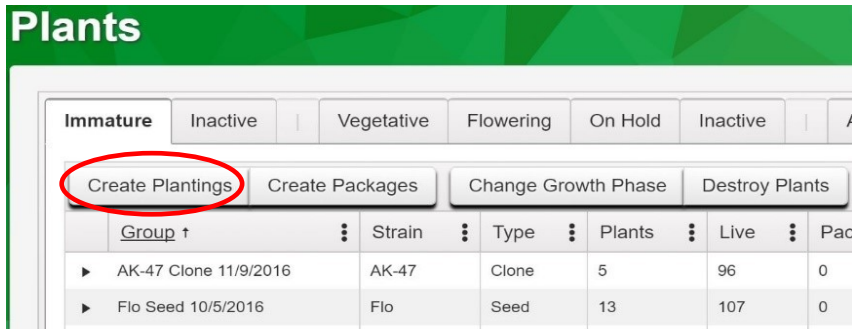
Plants

Immature | Inactive | | Vegetative | Flowering | On Hold | Inactive | | A

Create Plantings | Create Packages | Change Growth Phase | Destroy Plants

| | Group ↑ | Strain | Type | Plants | Live | Pac |
|---|---|---|---|---|---|---|
| ▸ | AK-47 Clone 11/9/2016 | AK-47 | Clone | 5 | 96 | 0 |
| ▸ | Flo Seed 10/5/2016 | Flo | Seed | 13 | 107 | 0 |